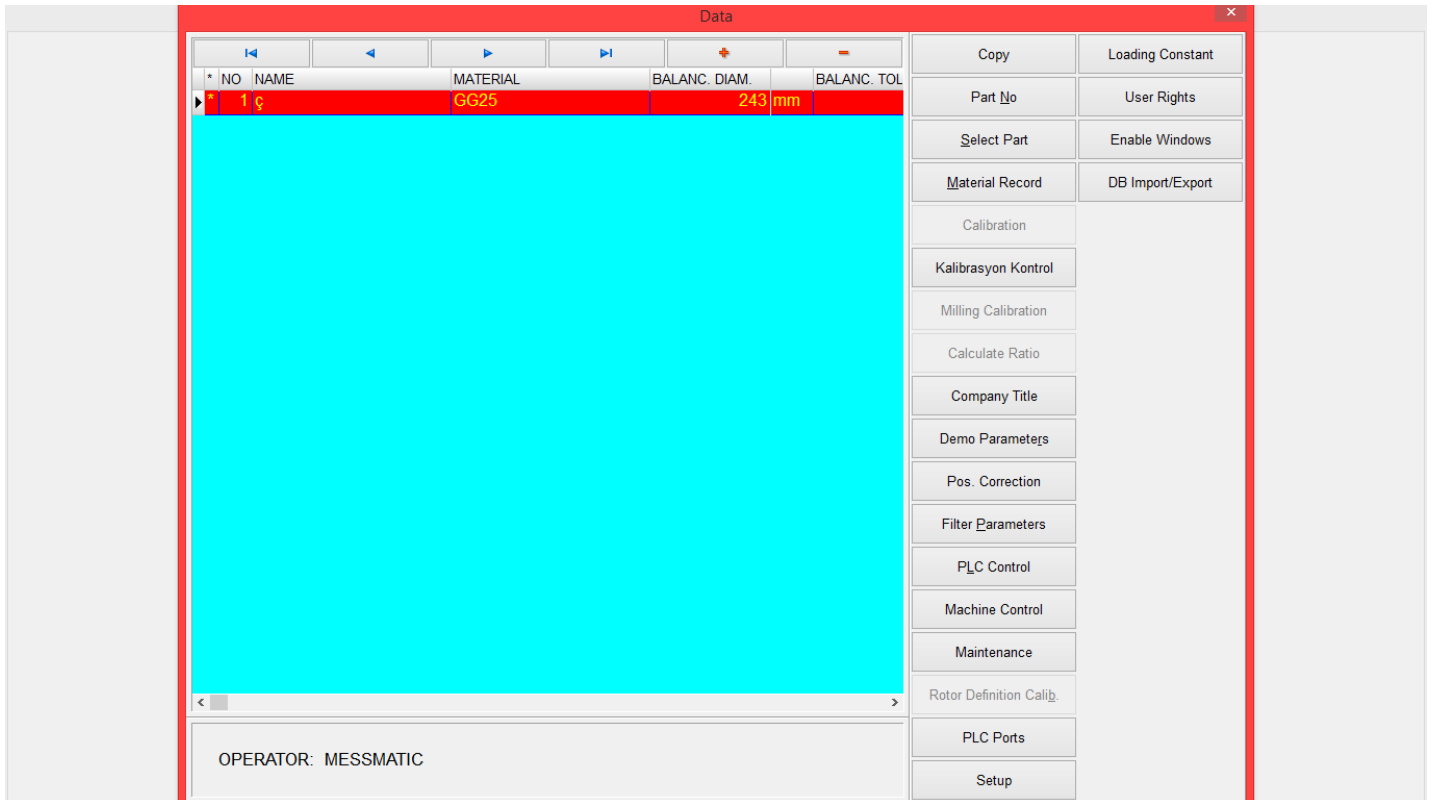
Data

×

| * | NO | NAME | MATERIAL | BALANC. DIAM. | | BALANC. TOL |
|---|---|---|---|---|---|---|
| * | 1 | ç | GG25 | 243 | mm | |

Copy
Loading Constant
Part No
User Rights
Select Part
Enable Windows
Material Record
DB Import/Export
Calibration
Kalibrasyon Kontrol
Milling Calibration
Calculate Ratio
Company Title
Demo Parameters
Pos. Correction
Filter Parameters
PLC Control
Machine Control
Maintenance
Rotor Definition Calib.
PLC Ports
Setup

OPERATOR: MESSMATIC